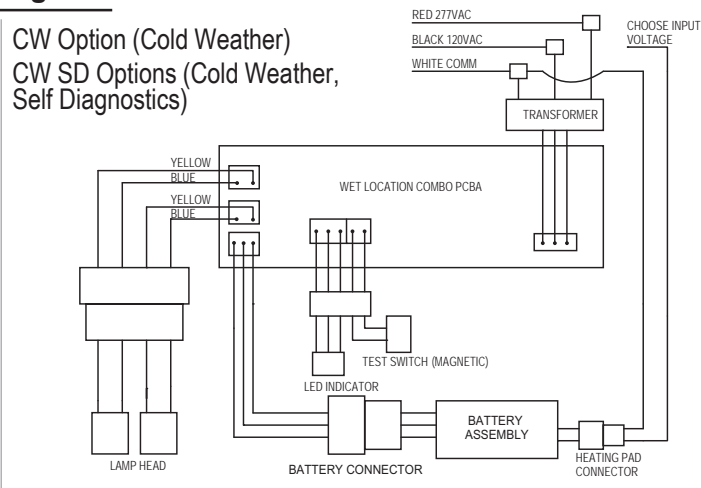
CW Option (Cold Weather)
CW SD Options (Cold Weather, Self Diagnostics)

RED 277VAC
BLACK 120VAC
WHITE COMM
CHOOSE INPUT VOLTAGE
TRANSFORMER

YELLOW
BLUE
YELLOW
BLUE
WET LOCATION COMBO PCBA

TEST SWITCH (MAGNETIC)
LED INDICATOR
BATTERY ASSEMBLY
LAMP HEAD
BATTERY CONNECTOR
HEATING PAD CONNECTOR